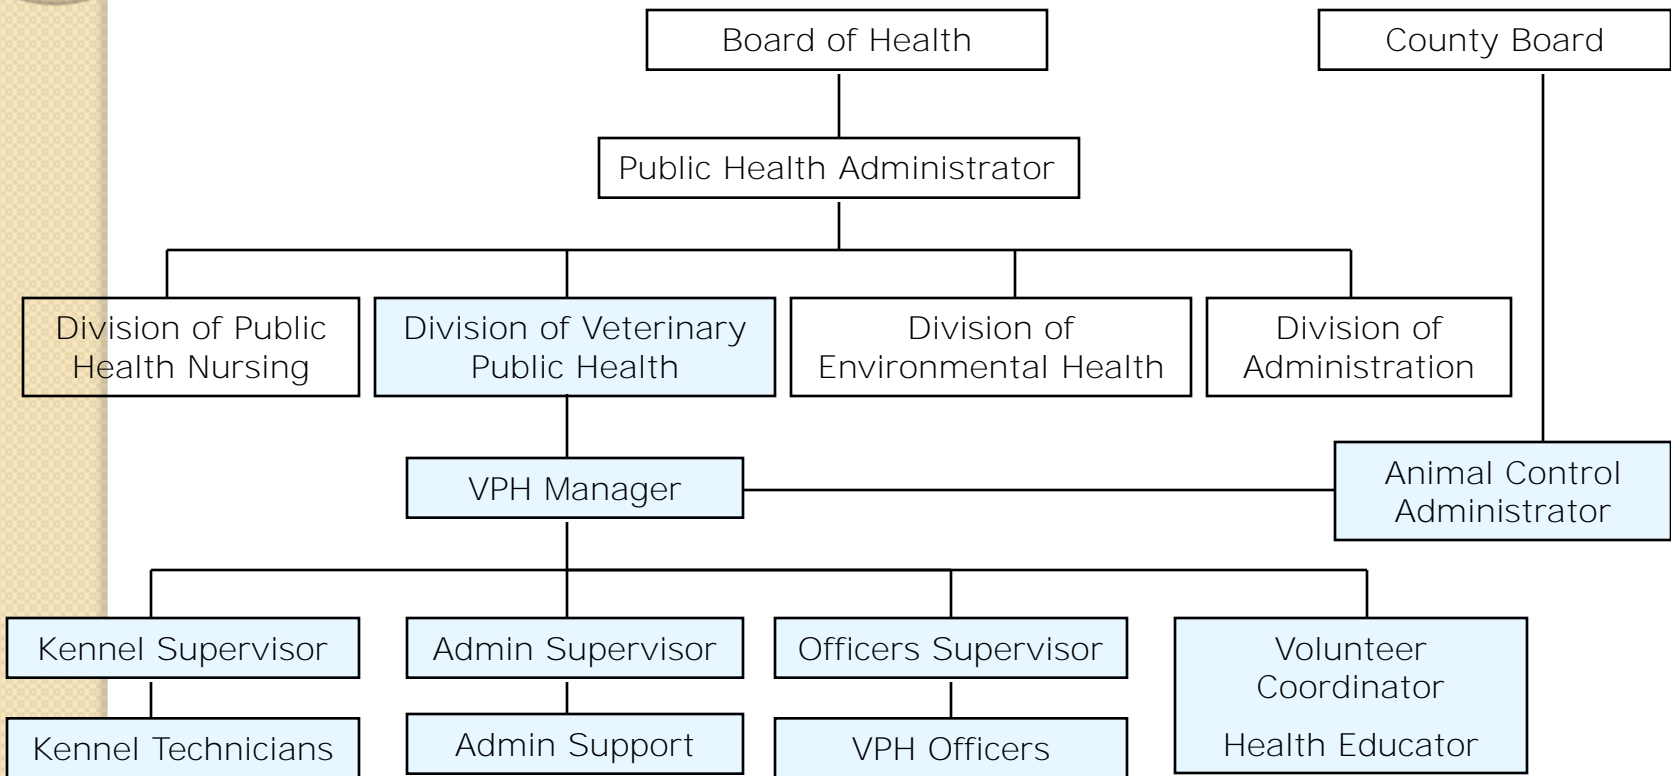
Board of Health

County Board

Public Health Administrator

Division of Public Health Nursing

Division of Veterinary Public Health

Division of Environmental Health

Division of Administration

VPH Manager

Animal Control Administrator

Kennel Supervisor

Admin Supervisor

Officers Supervisor

Volunteer Coordinator

Health Educator

Kennel Technicians

Admin Support

VPH Officers